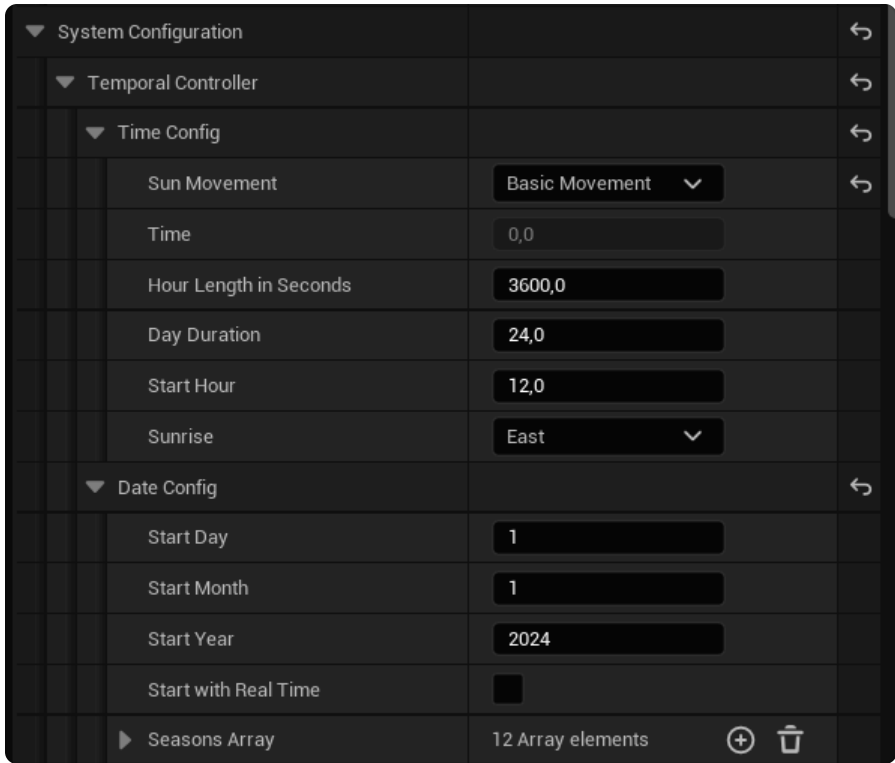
System Configuration

Temporal Controller

Time Config

| | |
|---|---|
| Sun Movement | Basic Movement |
| Time | 0,0 |
| Hour Length in Seconds | 3600,0 |
| Day Duration | 24,0 |
| Start Hour | 12,0 |
| Sunrise | East |

Date Config

| | |
|---|---|
| Start Day | 1 |
| Start Month | 1 |
| Start Year | 2024 |
| Start with Real Time | |
| Seasons Array | 12 Array elements |